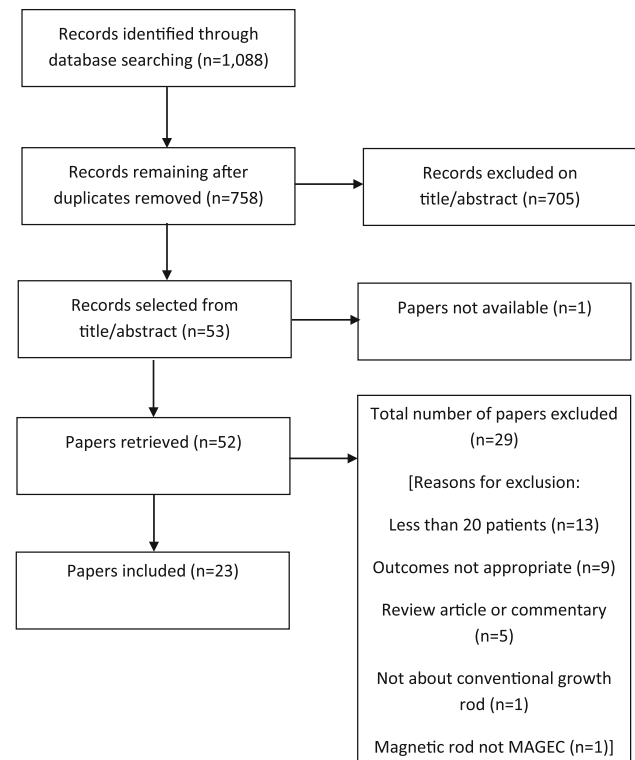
Records identified through database searching (n=1,088)

Records remaining after duplicates removed (n=758)

Records excluded on title/abstract (n=705)

Records selected from title/abstract (n=53)

Papers not available (n=1)

Papers retrieved (n=52)

Total number of papers excluded (n=29)

[Reasons for exclusion:

Less than 20 patients (n=13)

Outcomes not appropriate (n=9)

Review article or commentary (n=5)

Not about conventional growth rod (n=1)

Magnetic rod not MAGEC (n=1)]

Papers included (n=23)